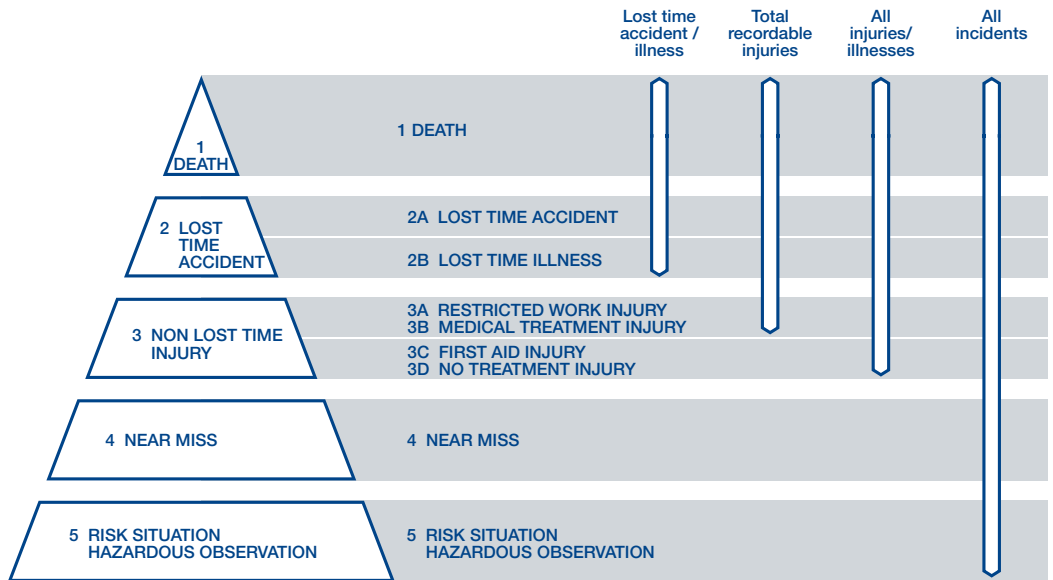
Lost time accident / illness

Total recordable injuries

All injuries/ illnesses

All incidents

1 DEATH

1 DEATH

2 LOST TIME ACCIDENT

2A LOST TIME ACCIDENT

2B LOST TIME ILLNESS

3 NON LOST TIME INJURY

3A RESTRICTED WORK INJURY
3B MEDICAL TREATMENT INJURY

3C FIRST AID INJURY
3D NO TREATMENT INJURY

4 NEAR MISS

4 NEAR MISS

5 RISK SITUATION HAZARDOUS OBSERVATION

5 RISK SITUATION HAZARDOUS OBSERVATION